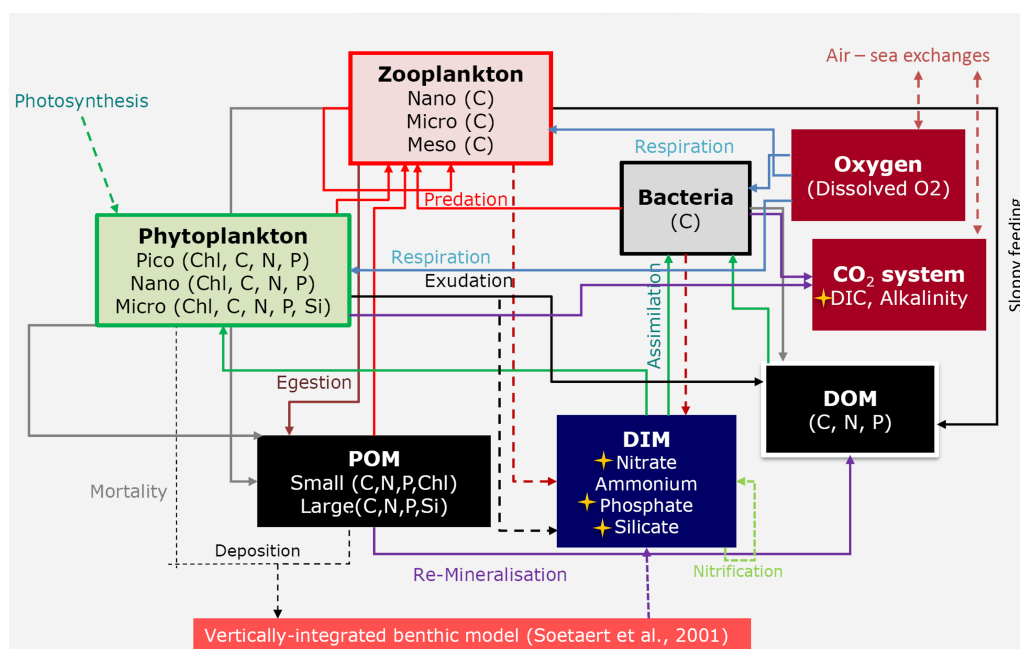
Zooplankton
Nano (C)
Micro (C)
Meso (C)

Air – sea exchanges

Photosynthesis

Respiration

Oxygen
(Dissolved O2)

Bacteria
(C)

Predation

Sloppy feeding

Phytoplankton
Pico (Chl, C, N, P)
Nano (Chl, C, N, P)
Micro (Chl, C, N, P, Si)

Respiration

Exudation

$CO_2$ system
DIC, Alkalinity

Assimilation

Egestion

DOM
(C, N, P)

POM
Small (C,N,P,Chl)
Large(C,N,P,Si)

DIM
Nitrate
Ammonium
Phosphate
Silicate

Mortality

Deposition

Re-Mineralisation

Nitrification

Vertically-integrated benthic model (Soetaert et al., 2001)